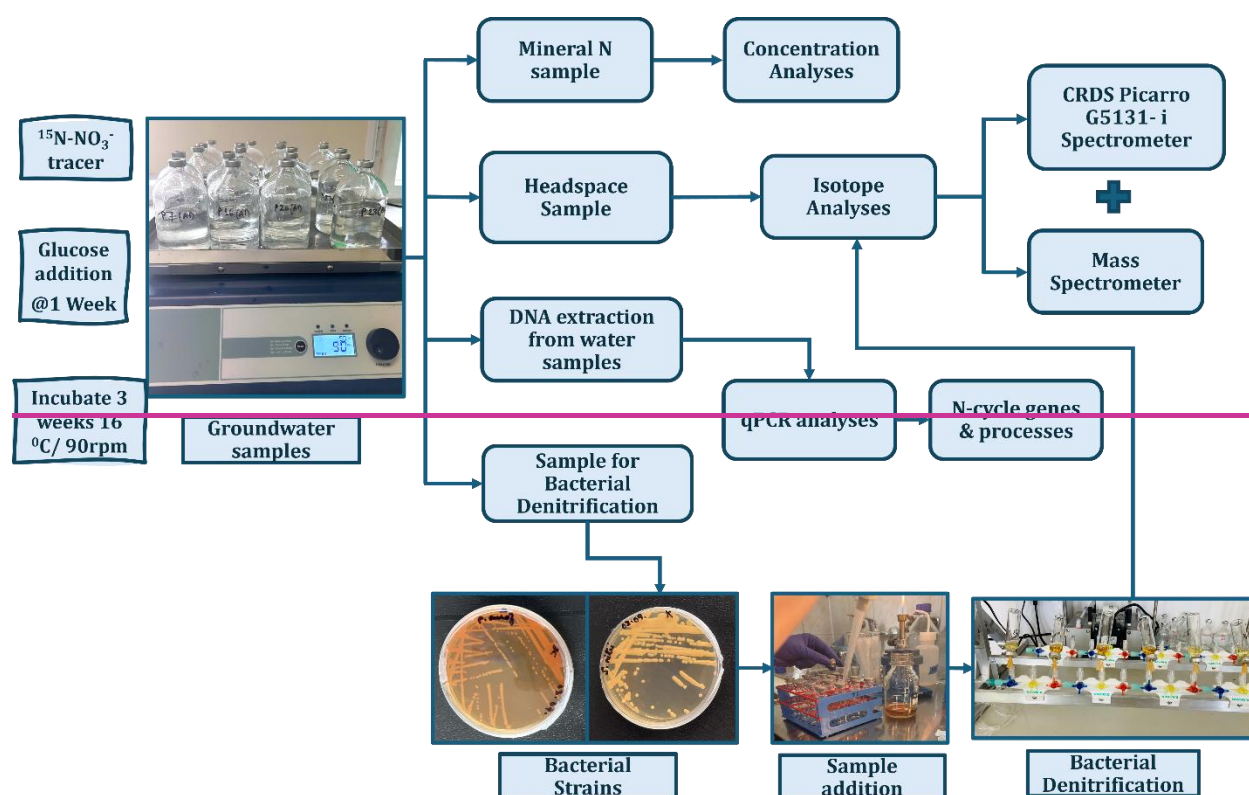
$^{15}$N-NO$_3^-$ tracer

Glucose addition @1 Week

Incubate 3 weeks 16 $^0$C/ 90rpm

Groundwater samples

Mineral N sample

Concentration Analyses

Headspace Sample

Isotope Analyses

CRDS Picarro G5131- i Spectrometer

Mass Spectrometer

DNA extraction from water samples

qPCR analyses

N-cycle genes & processes

Sample for Bacterial Denitrification

Bacterial Strains

Sample addition

Bacterial Denitrification